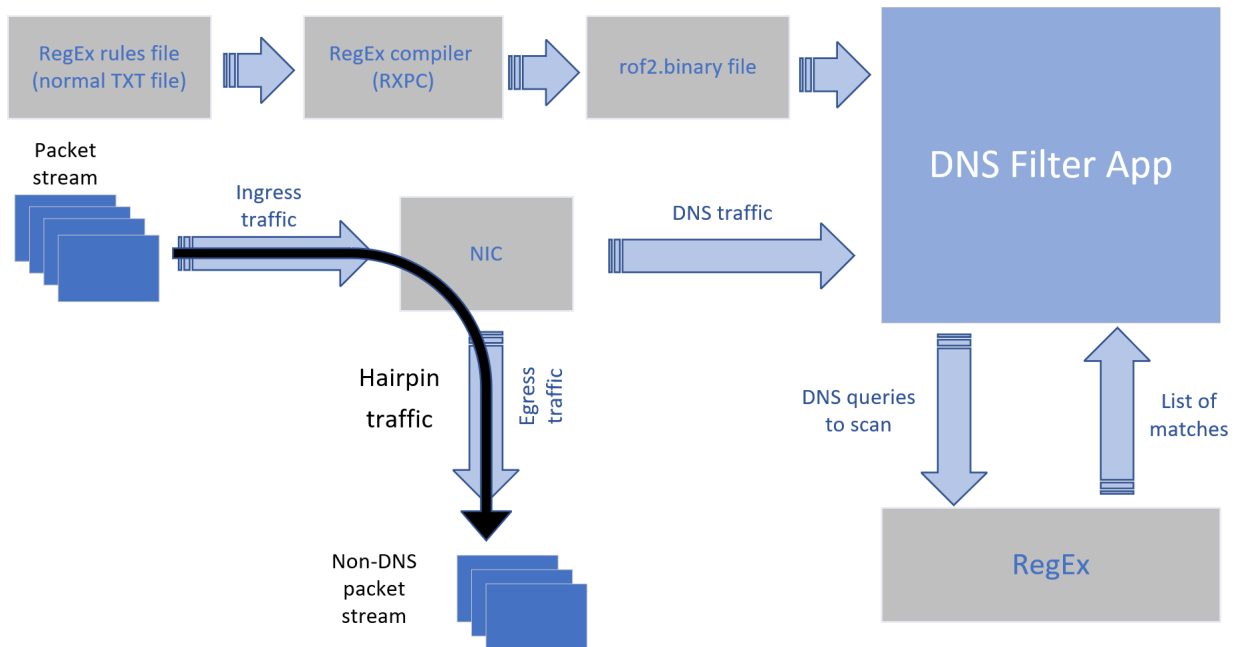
RegEx rules file (normal TXT file)

RegEx compiler (RXPC)

rof2.binary file

DNS Filter App

Packet stream

Ingress traffic

NIC

DNS traffic

Hairpin traffic

Egress traffic

DNS queries to scan

List of matches

Non-DNS packet stream

RegEx